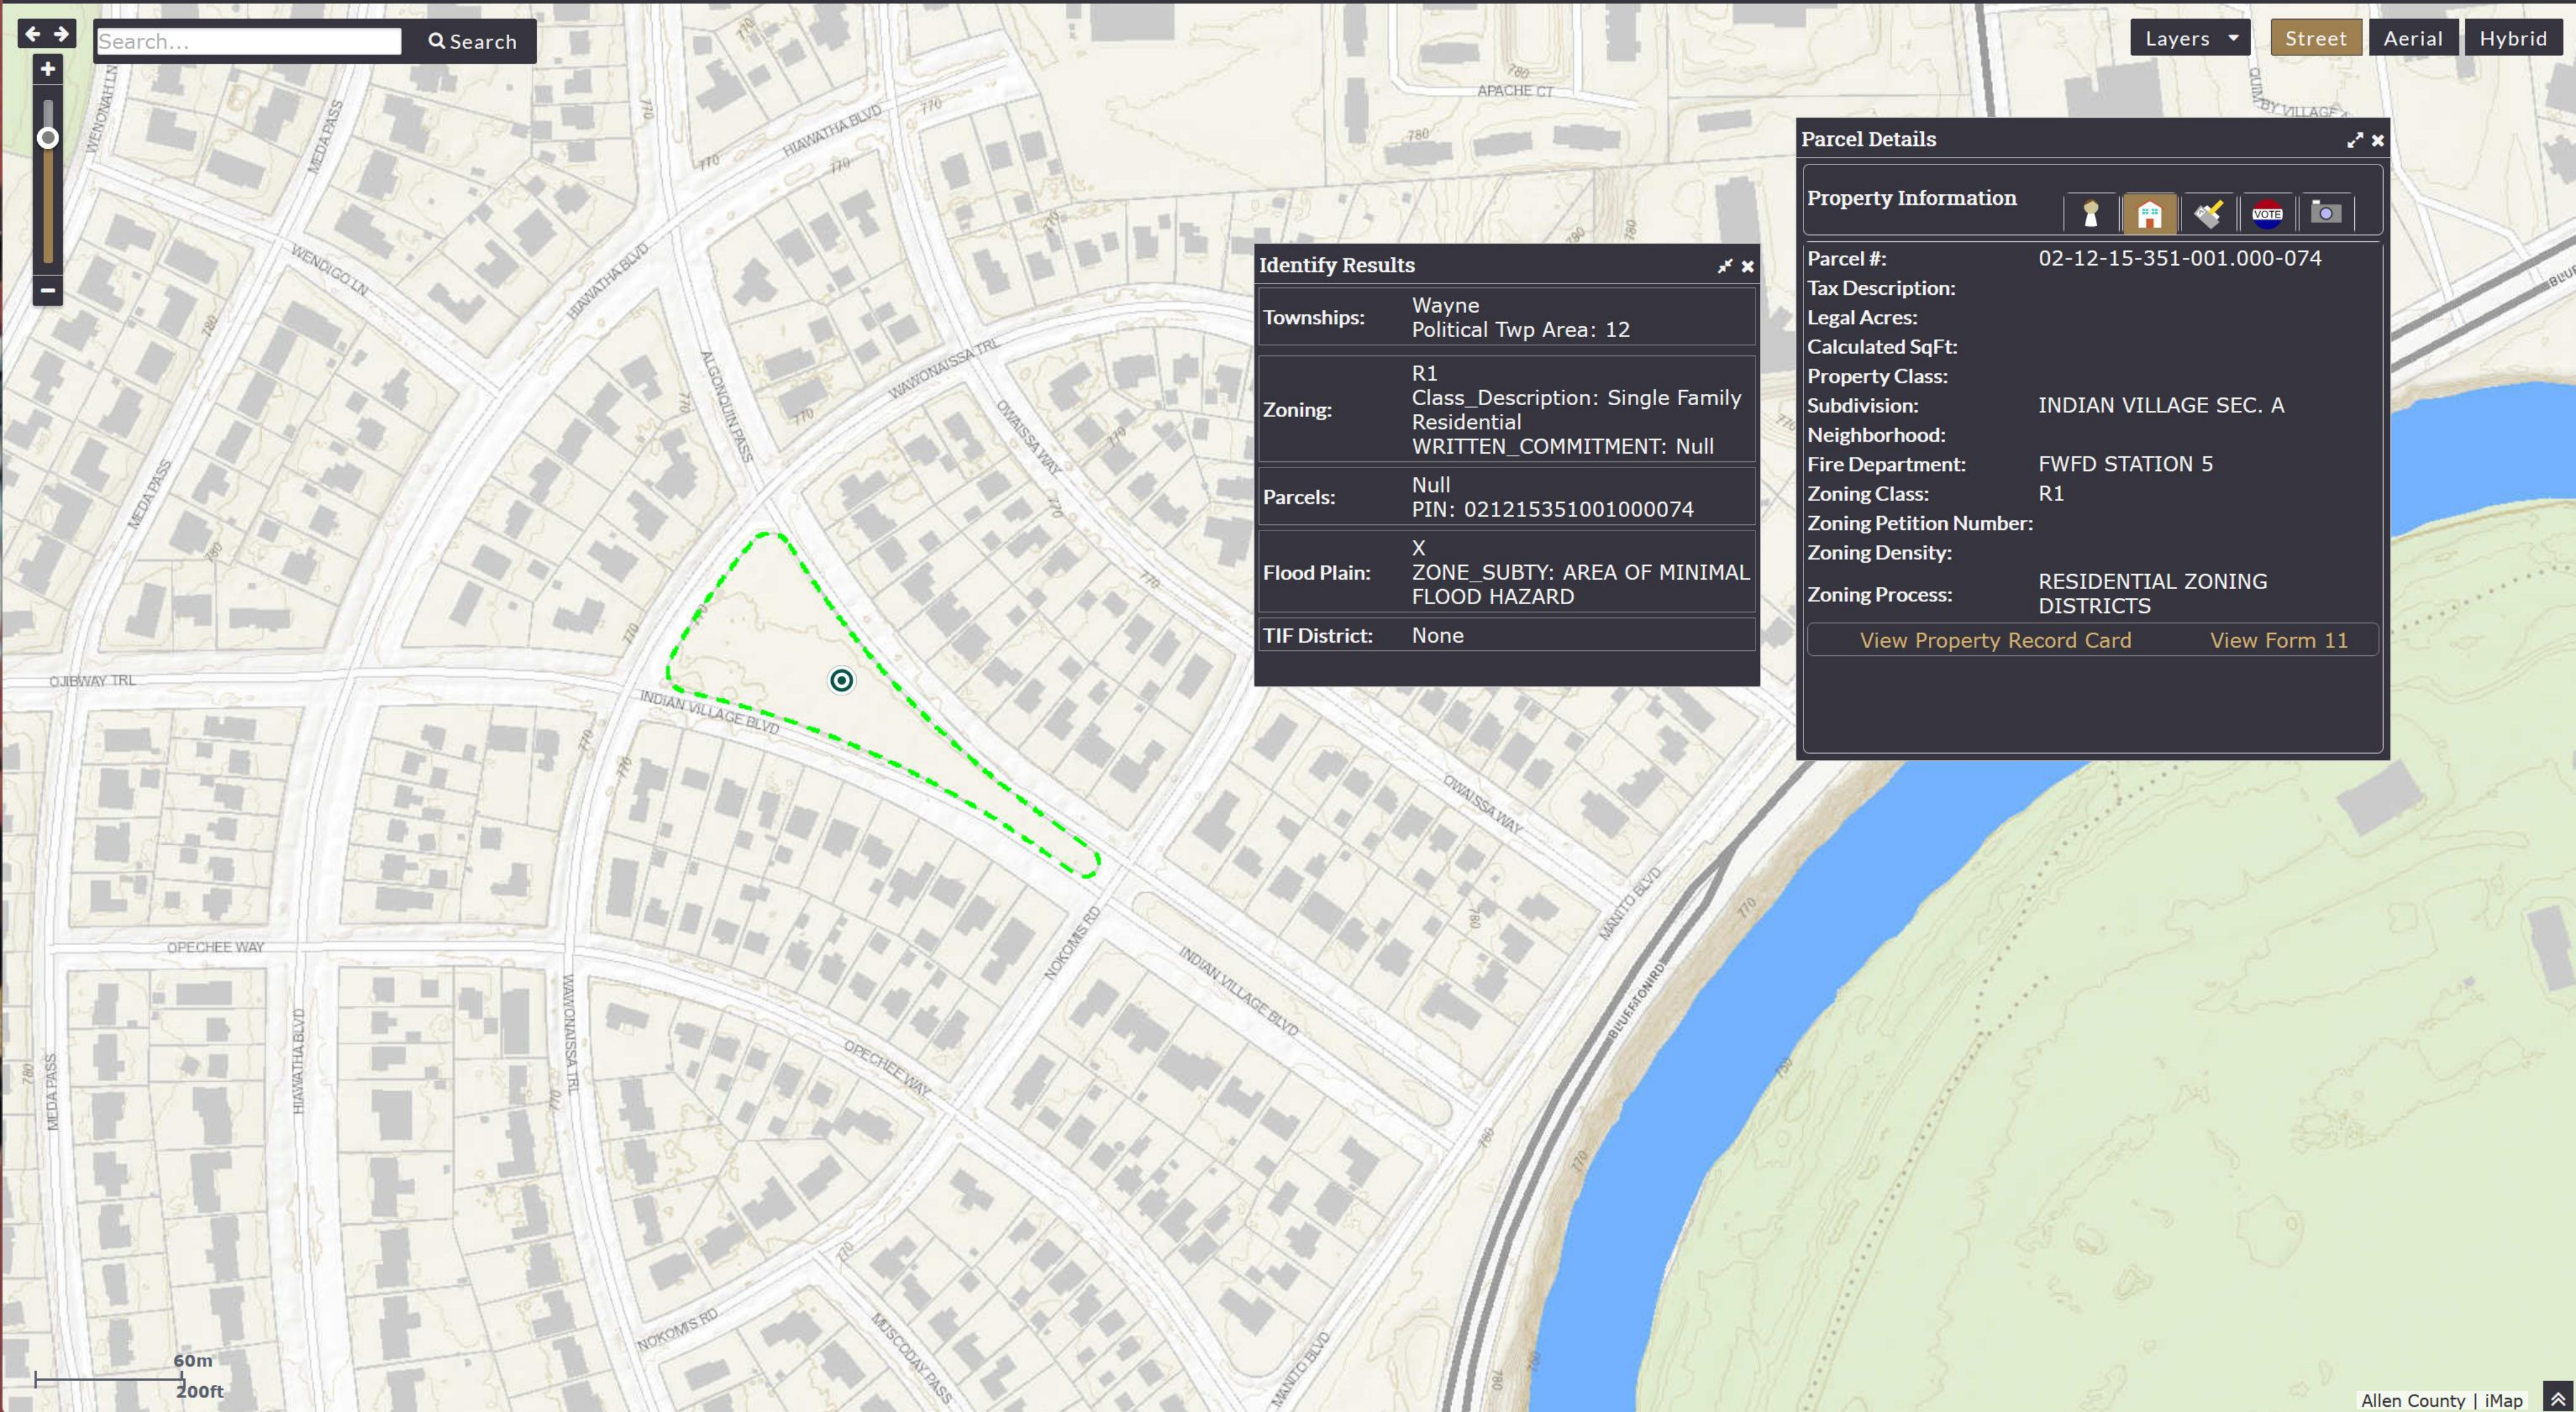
Search...
Search

Layers
Street
Aerial
Hybrid

WENONAH LN
MEDA PASS
HIAWATHA BLVD
APACHE CT
WENDIGO LN
HIAWATHA BLVD
ALGONQUIN PASS
WAWONAISSA TRL
OWAISSA WAY
MEDA PASS
OJIBWAY TRL
INDIAN VILLAGE BLVD
OPECHEE WAY
NOKOMIS RD
INDIAN VILLAGE BLVD
OWAISSA WAY
MANITO BLVD
BLUFFTON RD
MEDA PASS
HIAWATHA BLVD
WAWONAISSA TRL
OPECHEE WAY
NOKOMIS RD
MUSCODAY PASS
MANITO BLVD

Identify Results

| | |
|---|---|
| Townships: | Wayne<br>Political Twp Area: 12 |
| Zoning: | R1<br>Class_Description: Single Family Residential<br>WRITTEN_COMMITMENT: Null |
| Parcels: | Null<br>PIN: 021215351001000074 |
| Flood Plain: | X<br>ZONE_SUBTY: AREA OF MINIMAL FLOOD HAZARD |
| TIF District: | None |

Parcel Details

Property Information

VOTE

| | |
|---|---|
| Parcel #: | 02-12-15-351-001.000-074 |
| Tax Description: | |
| Legal Acres: | |
| Calculated SqFt: | |
| Property Class: | |
| Subdivision: | INDIAN VILLAGE SEC. A |
| Neighborhood: | |
| Fire Department: | FWFD STATION 5 |
| Zoning Class: | R1 |
| Zoning Petition Number: | |
| Zoning Density: | |
| Zoning Process: | RESIDENTIAL ZONING DISTRICTS |

View Property Record Card
View Form 11

60m
200ft

Allen County | iMap